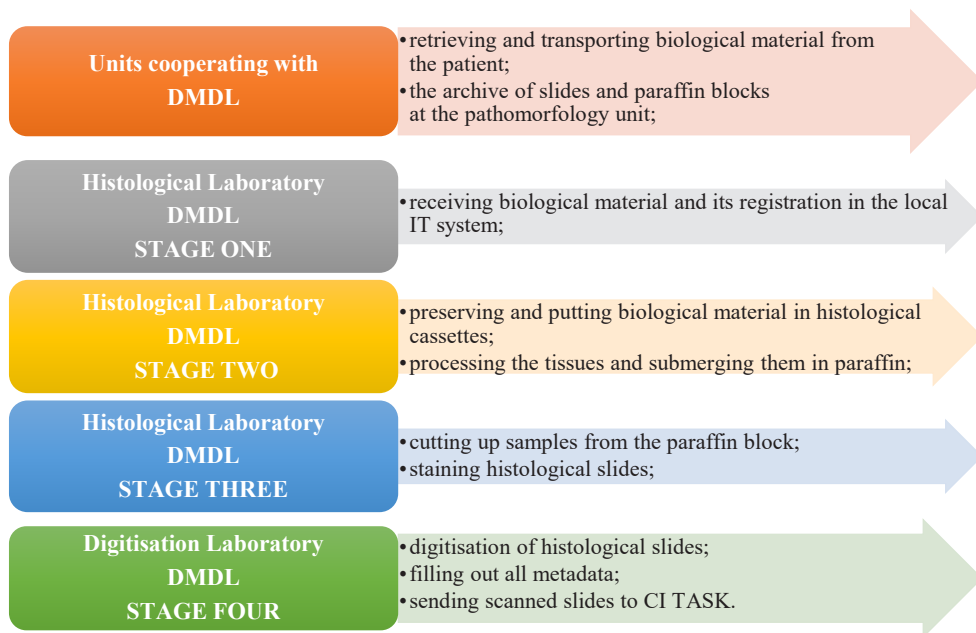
Units cooperating with
DMDL

•retrieving and transporting biological material from the patient;
•the archive of slides and paraffin blocks at the pathomorfology unit;

Histological Laboratory
DMDL
STAGE ONE

•receiving biological material and its registration in the local IT system;

Histological Laboratory
DMDL
STAGE TWO

•preserving and putting biological material in histological cassettes;
•processing the tissues and submerging them in paraffin;

Histological Laboratory
DMDL
STAGE THREE

•cutting up samples from the paraffin block;
•staining histological slides;

Digitisation Laboratory
DMDL
STAGE FOUR

•digitisation of histological slides;
•filling out all metadata;
•sending scanned slides to CI TASK.